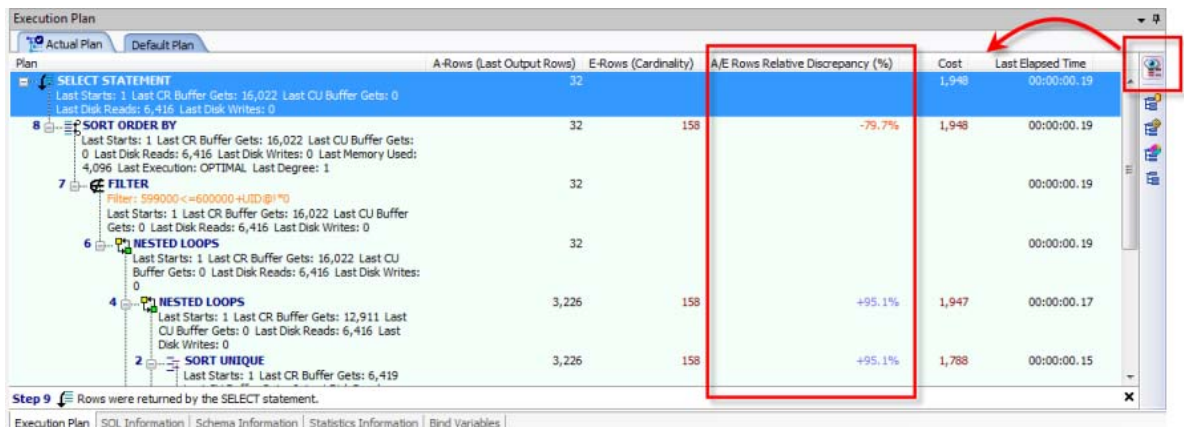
Execution Plan

Actual Plan | Default Plan

| Plan | A-Rows (Last Output Rows) | E-Rows (Cardinality) | A/E Rows Relative Discrepancy (%) | Cost | Last Elapsed Time |
|---|---|---|---|---|---|
| SELECT STATEMENT Last Starts: 1 Last CR Buffer Gets: 16,022 Last CU Buffer Gets: 0 Last Disk Reads: 6,416 Last Disk Writes: 0 | 32 | | | 1,948 | 00:00:00.19 |
| 8 SORT ORDER BY Last Starts: 1 Last CR Buffer Gets: 16,022 Last CU Buffer Gets: 0 Last Disk Reads: 6,416 Last Disk Writes: 0 Last Memory Used: 4,096 Last Execution: OPTIMAL Last Degree: 1 | 32 | 158 | -79.7% | 1,948 | 00:00:00.19 |
| 7 FILTER Filter: 599000<=600000+UID@!*0 Last Starts: 1 Last CR Buffer Gets: 16,022 Last CU Buffer Gets: 0 Last Disk Reads: 6,416 Last Disk Writes: 0 | 32 | | | | 00:00:00.19 |
| 6 NESTED LOOPS Last Starts: 1 Last CR Buffer Gets: 16,022 Last CU Buffer Gets: 0 Last Disk Reads: 6,416 Last Disk Writes: 0 | 32 | | | | 00:00:00.19 |
| 4 NESTED LOOPS Last Starts: 1 Last CR Buffer Gets: 12,911 Last CU Buffer Gets: 0 Last Disk Reads: 6,416 Last Disk Writes: 0 | 3,226 | 158 | +95.1% | 1,947 | 00:00:00.17 |
| 2 SORT UNIQUE Last Starts: 1 Last CR Buffer Gets: 6,419 | 3,226 | 158 | +95.1% | 1,788 | 00:00:00.15 |

Step 9 Rows were returned by the SELECT statement.

Execution Plan | SQL Information | Schema Information | Statistics Information | Bind Variables